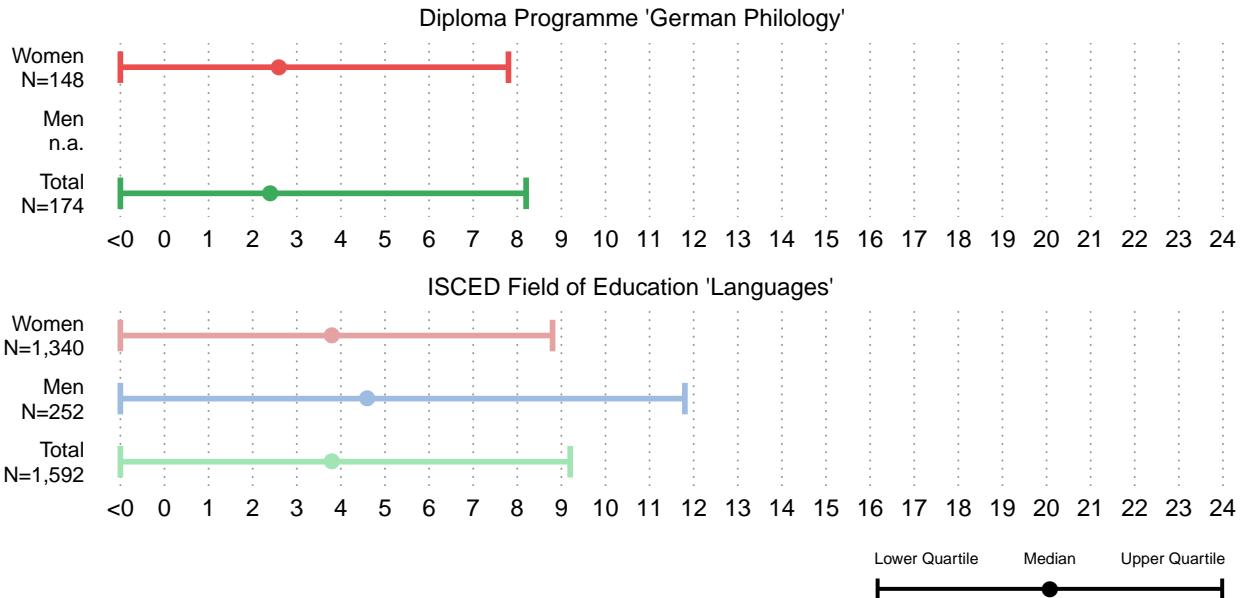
Diploma Programme 'German Philology'

Women
N=148

Men
n.a.

Total
N=174

<0 0 1 2 3 4 5 6 7 8 9 10 11 12 13 14 15 16 17 18 19 20 21 22 23 24

ISCED Field of Education 'Languages'

Women
N=1,340

Men
N=252

Total
N=1,592

<0 0 1 2 3 4 5 6 7 8 9 10 11 12 13 14 15 16 17 18 19 20 21 22 23 24

Lower Quartile Median Upper Quartile